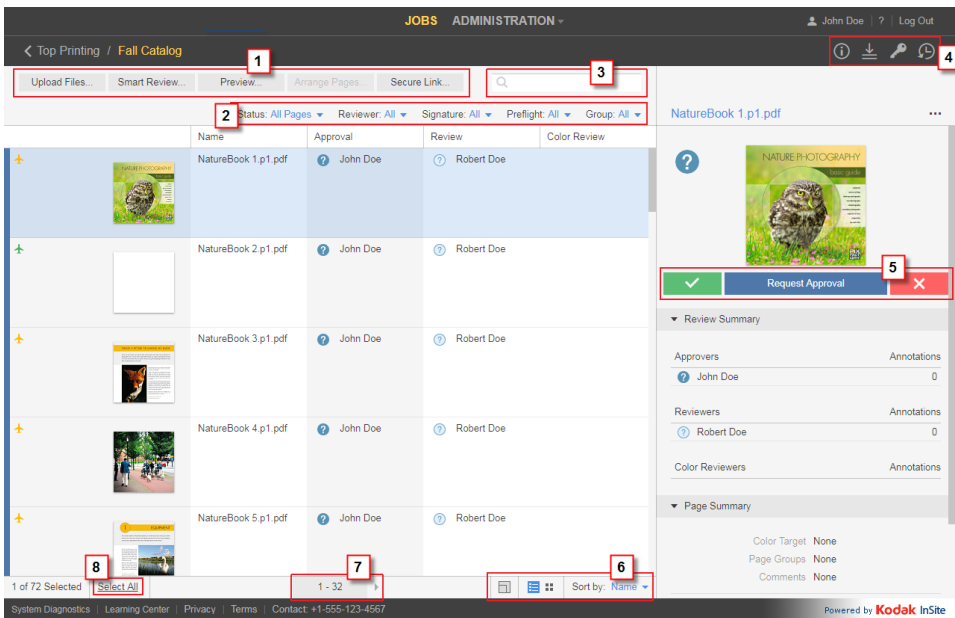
JOBS ADMINISTRATION

John Doe | ? | Log Out

Top Printing / Fall Catalog

1

Upload Files... Smart Review... Preview... Arrange Pages Secure Link...

3

4

2

Status: All Pages Reviewer: All Signature: All Preflight: All Group: All

NatureBook 1.p1.pdf ...

| | Name | Approval | Review | Color Review |
|---|---|---|---|---|
| | NatureBook 1.p1.pdf | John Doe | Robert Doe | |
| | NatureBook 2.p1.pdf | John Doe | Robert Doe | |
| | NatureBook 3.p1.pdf | John Doe | Robert Doe | |
| | NatureBook 4.p1.pdf | John Doe | Robert Doe | |
| | NatureBook 5.p1.pdf | John Doe | Robert Doe | |

NATURE PHOTOGRAPHY

basic guide

5

Request Approval

Review Summary

Approvers Annotations
John Doe 0

Reviewers Annotations
Robert Doe 0

Color Reviewers Annotations

Page Summary

Color Target None
Page Groups None
Comments None

8

1 of 72 Selected Select All

7

1 - 32

6

Sort by: Name

System Diagnostics | Learning Center | Privacy | Terms | Contact: +1-555-123-4567

Powered by Kodak InSite